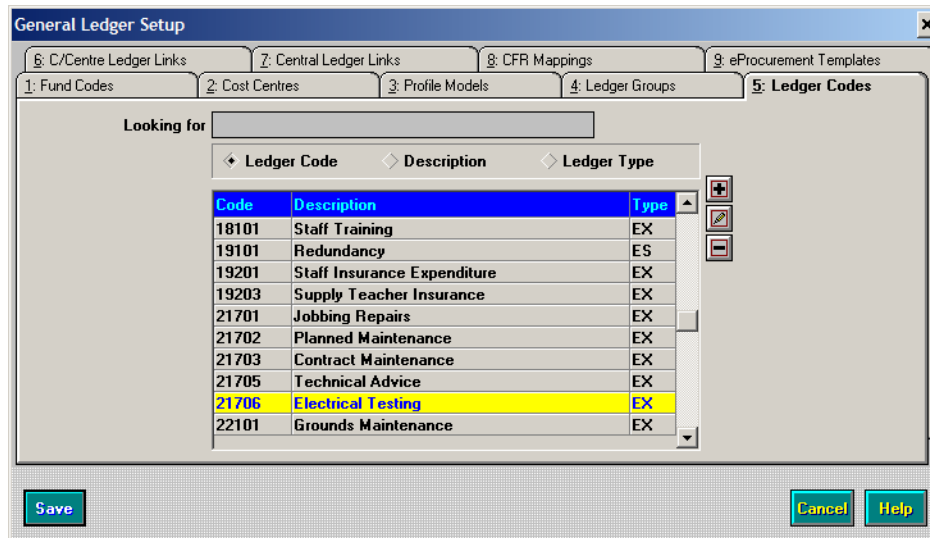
General Ledger Setup

6: C/Centre Ledger Links
7: Central Ledger Links
8: CFR Mappings
9: eProcurement Templates
1: Fund Codes
2: Cost Centres
3: Profile Models
4: Ledger Groups
5: Ledger Codes

Looking for

Ledger Code
Description
Ledger Type

| Code | Description | Type |
|---|---|---|
| 18101 | Staff Training | EX |
| 19101 | Redundancy | ES |
| 19201 | Staff Insurance Expenditure | EX |
| 19203 | Supply Teacher Insurance | EX |
| 21701 | Jobbing Repairs | EX |
| 21702 | Planned Maintenance | EX |
| 21703 | Contract Maintenance | EX |
| 21705 | Technical Advice | EX |
| 21706 | Electrical Testing | EX |
| 22101 | Grounds Maintenance | EX |

Save
Cancel
Help